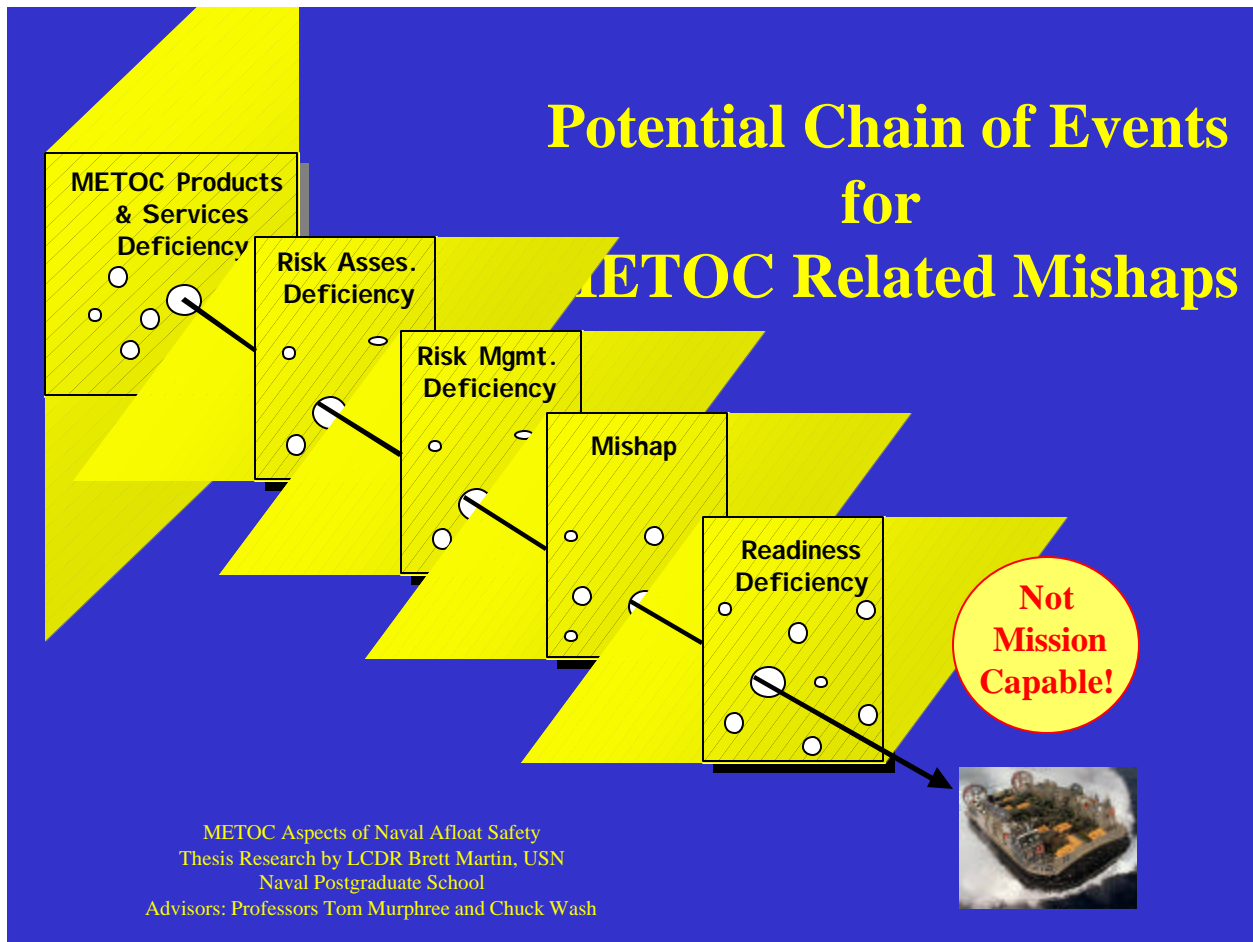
Potential Chain of Events for METOC Related Mishaps

METOC Products & Services Deficiency

Risk Asses. Deficiency

Risk Mgmt. Deficiency

Mishap

Readiness Deficiency

Not Mission Capable!

METOC Aspects of Naval Afloat Safety
Thesis Research by LCDR Brett Martin, USN
Naval Postgraduate School
Advisors: Professors Tom Murphree and Chuck Wash